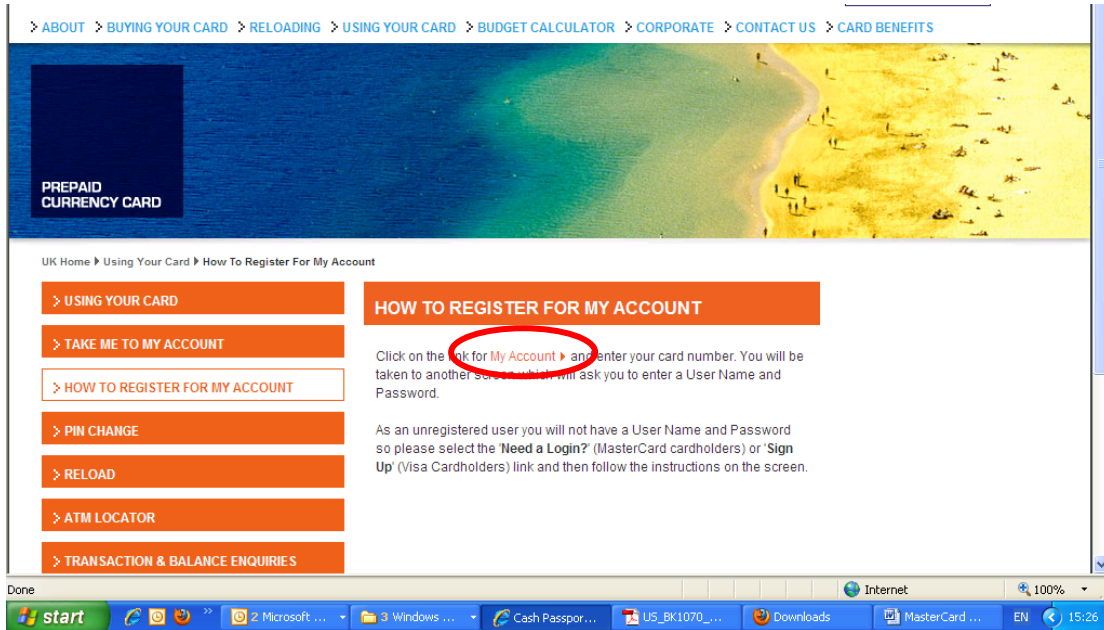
> ABOUT > BUYING YOUR CARD > RELOADING > USING YOUR CARD > BUDGET CALCULATOR > CORPORATE > CONTACT US > CARD BENEFITS

PREPAID CURRENCY CARD

UK Home ▸ Using Your Card ▸ How To Register For My Account

> USING YOUR CARD
> TAKE ME TO MY ACCOUNT
> HOW TO REGISTER FOR MY ACCOUNT
> PIN CHANGE
> RELOAD
> ATM LOCATOR
> TRANSACTION & BALANCE ENQUIRIES

HOW TO REGISTER FOR MY ACCOUNT

Click on the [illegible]k for My Account ▸ and enter your card number. You will be taken to another scre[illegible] which will ask you to enter a User Name and Password.

As an unregistered user you will not have a User Name and Password so please select the 'Need a Login?' (MasterCard cardholders) or 'Sign Up' (Visa Cardholders) link and then follow the instructions on the screen.

Done Internet 100%

start 2 Microsoft ... 3 Windows ... Cash Passpor... US_BK1070_... Downloads MasterCard ... EN 15:26